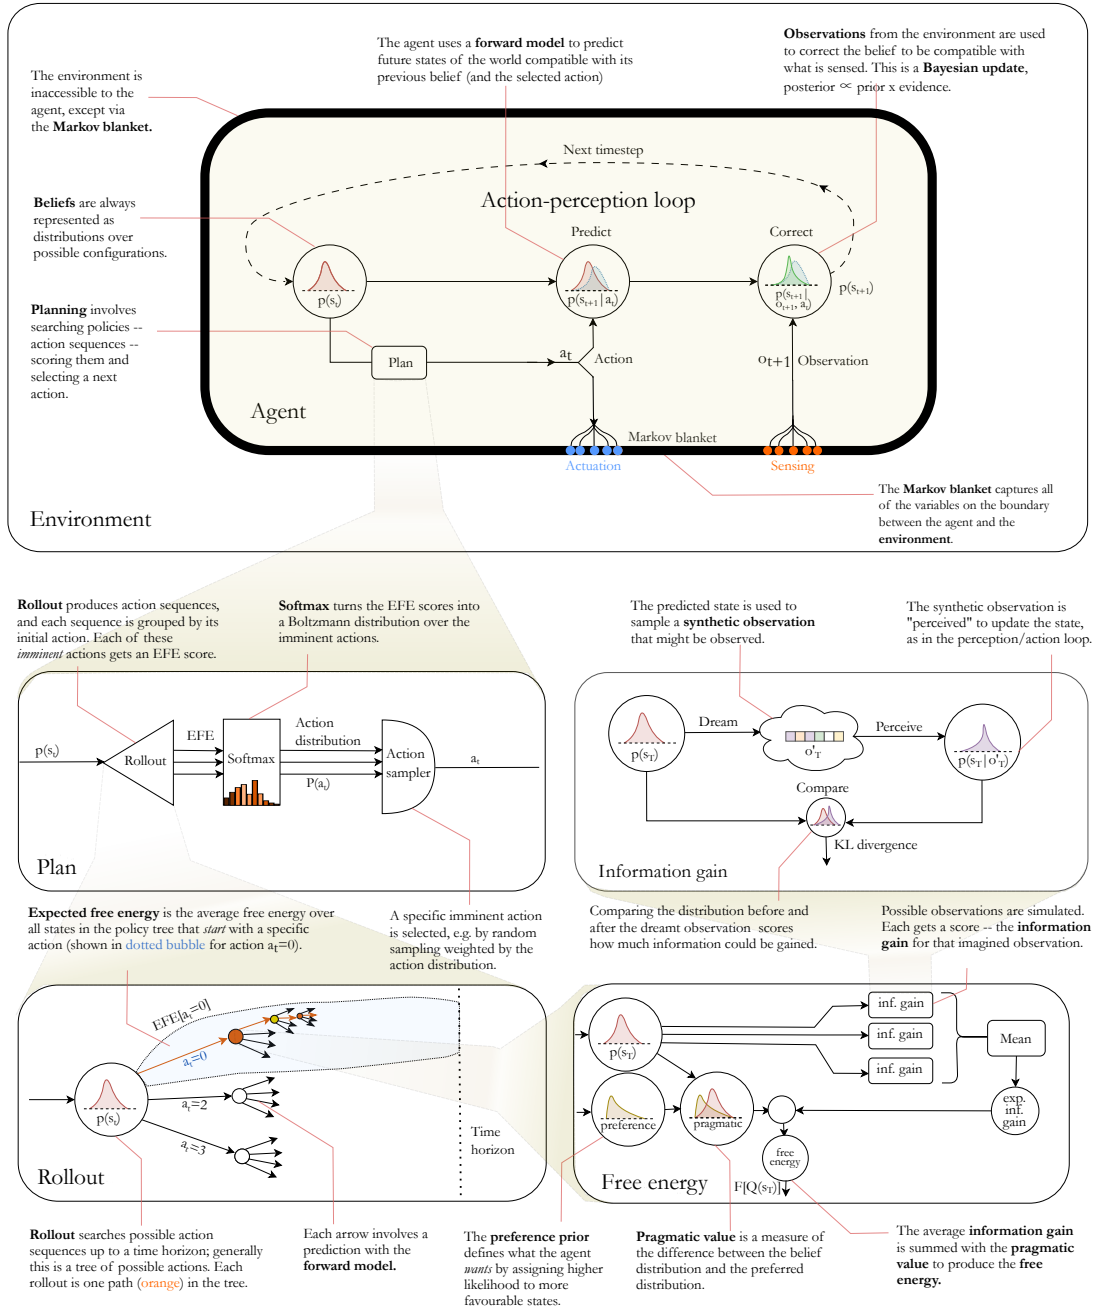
The environment is inaccessible to the agent, except via the **Markov blanket.**

The agent uses a **forward model** to predict future states of the world compatible with its previous belief (and the selected action)

**Observations** from the environment are used to correct the belief to be compatible with what is sensed. This is a **Bayesian update**, posterior ∝ prior x evidence.

Next timestep

Action-perception loop

**Beliefs** are always represented as distributions over possible configurations.

Predict

Correct

$p(s_t)$

$p(s_{t+1}|a_t)$

$p(s_{t+1}|o_{t+1}, a_t)$

$p(s_{t+1})$

**Planning** involves searching policies -- action sequences -- scoring them and selecting a next action.

Plan

$a_t$

Action

$o_{t+1}$ Observation

Agent

Markov blanket

Actuation

Sensing

The **Markov blanket** captures all of the variables on the boundary between the agent and the **environment**.

Environment

**Rollout** produces action sequences, and each sequence is grouped by its initial action. Each of these *imminent* actions gets an EFE score.

**Softmax** turns the EFE scores into a Boltzmann distribution over the imminent actions.

The predicted state is used to sample a **synthetic observation** that might be observed.

The synthetic observation is "perceived" to update the state, as in the perception/action loop.

$p(s_t)$

Rollout

EFE

Softmax

Action distribution

$P(a_t)$

Action sampler

$a_t$

Plan

Dream

Perceive

$p(s_T)$

$o'_T$

$p(s_T|o'_T)$

Compare

KL divergence

Information gain

**Expected free energy** is the average free energy over all states in the policy tree that *start* with a specific action (shown in dotted bubble for action $a_t$=0).

A specific imminent action is selected, e.g. by random sampling weighted by the action distribution.

Comparing the distribution before and after the dreamt observation scores how much information could be gained.

Possible observations are simulated. Each gets a score -- the **information gain** for that imagined observation.

EFE[$a_t$=0]

$a_t$=0

$a_t$=2

$a_t$=3

$p(s_t)$

Time horizon

Rollout

$p(s_T)$

inf. gain

inf. gain

inf. gain

Mean

exp. inf. gain

preference

pragmatic

free energy

$F[Q(s_T)]$

Free energy

**Rollout** searches possible action sequences up to a time horizon; generally this is a tree of possible actions. Each rollout is one path (orange) in the tree.

Each arrow involves a prediction with the **forward model.**

The **preference prior** defines what the agent *wants* by assigning higher likelihood to more favourable states.

**Pragmatic value** is a measure of the difference between the belief distribution and the preferred distribution.

The average **information gain** is summed with the **pragmatic value** to produce the **free energy.**